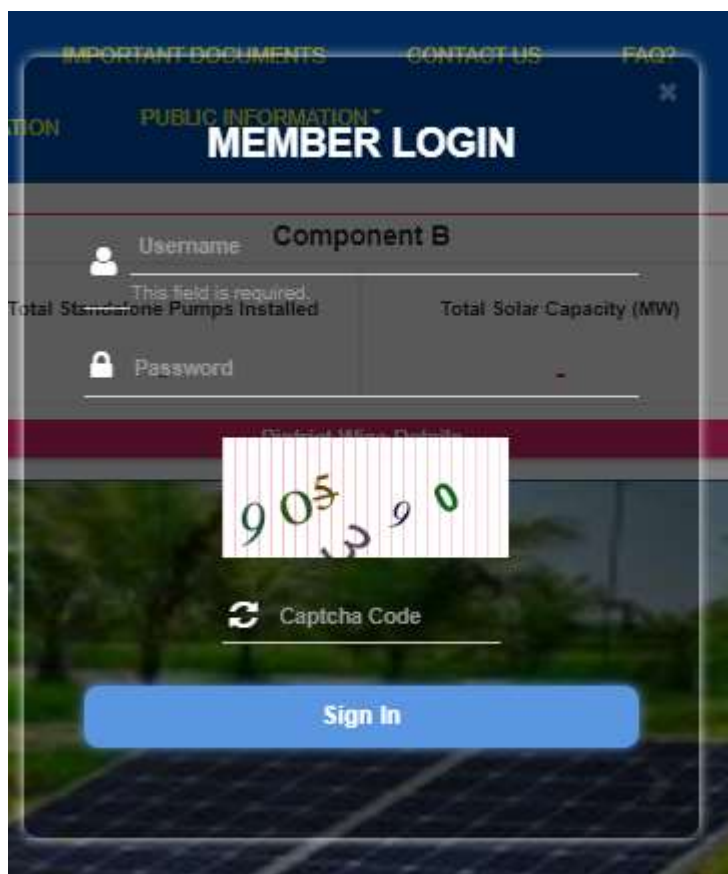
IMPORTANT DOCUMENTS CONTACT US FAQ?

ATION PUBLIC INFORMATION

×

MEMBER LOGIN

Component B

Username

This field is required.

Total Standalone Pumps Installed

Total Solar Capacity (MW)

Password

-

District Wise Details

9 0 5 3 9 0

Captcha Code

Sign In